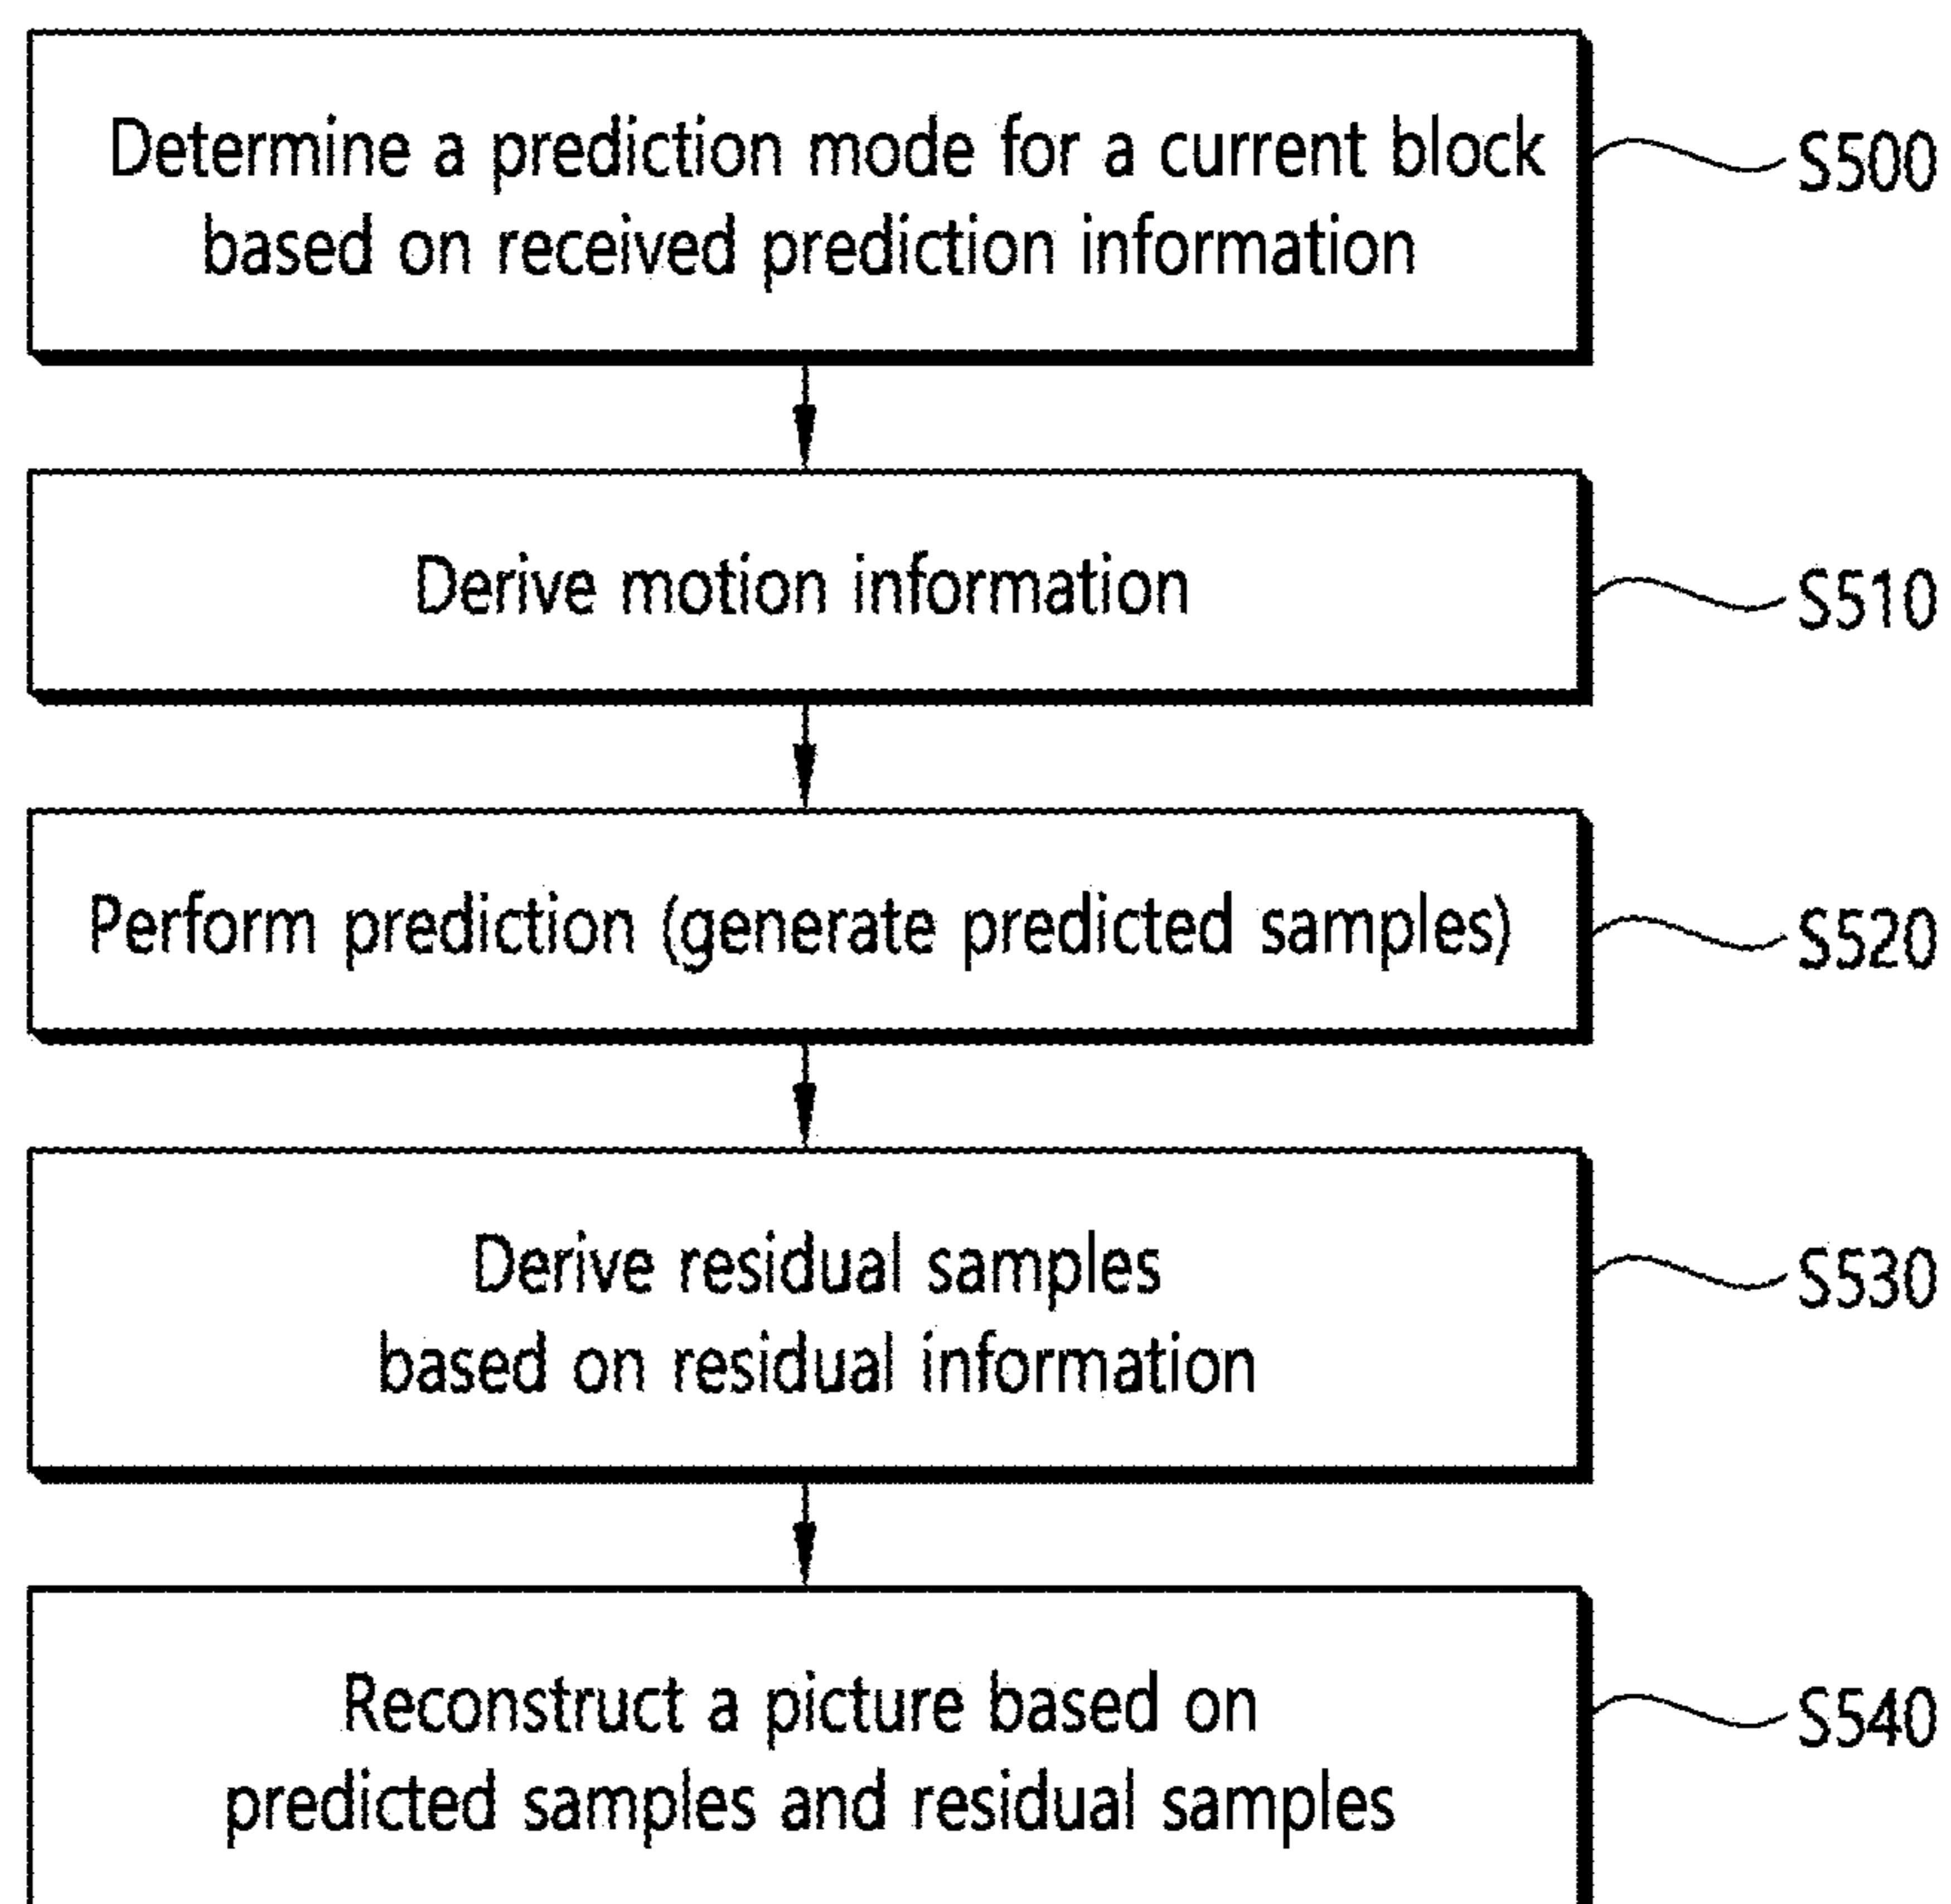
Determine a prediction mode for a current block based on received prediction information

S500

Derive motion information

S510

Perform prediction (generate predicted samples)

S520

Derive residual samples based on residual information

S530

Reconstruct a picture based on predicted samples and residual samples

S540